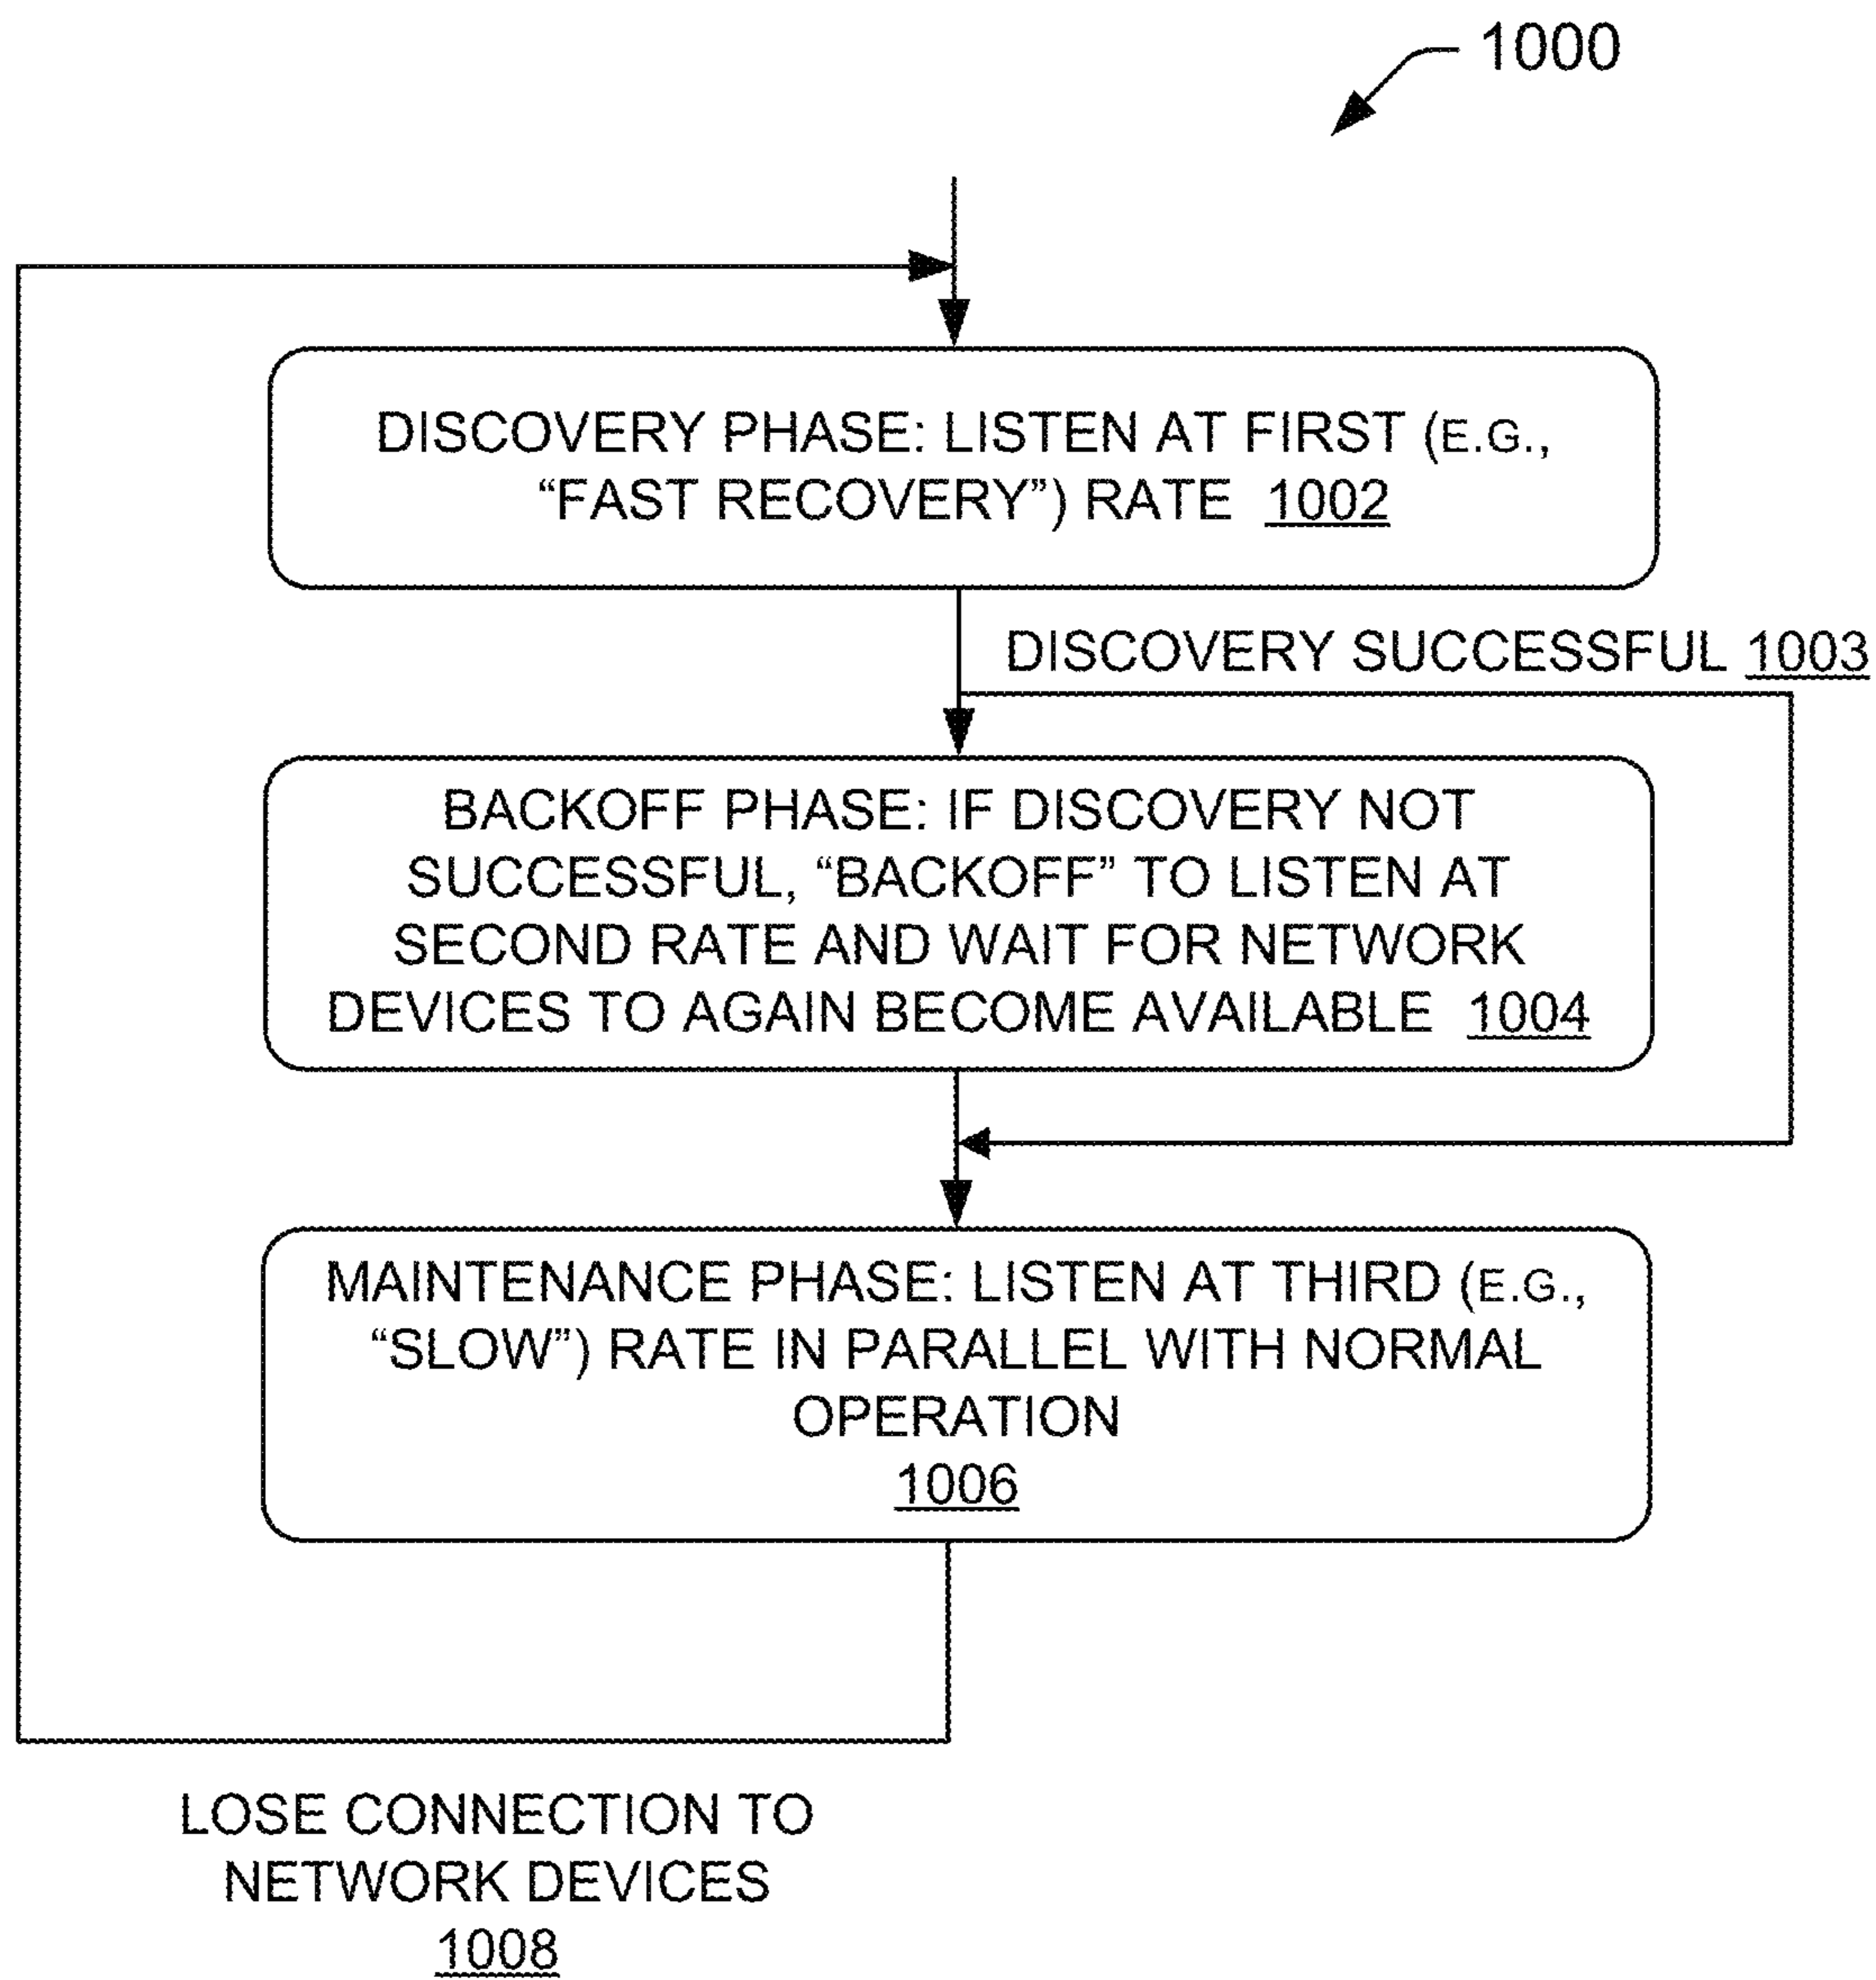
1000

DISCOVERY PHASE: LISTEN AT FIRST (E.G., “FAST RECOVERY”) RATE 1002

DISCOVERY SUCCESSFUL 1003

BACKOFF PHASE: IF DISCOVERY NOT SUCCESSFUL, “BACKOFF” TO LISTEN AT SECOND RATE AND WAIT FOR NETWORK DEVICES TO AGAIN BECOME AVAILABLE 1004

MAINTENANCE PHASE: LISTEN AT THIRD (E.G., “SLOW”) RATE IN PARALLEL WITH NORMAL OPERATION 1006

LOSE CONNECTION TO NETWORK DEVICES 1008